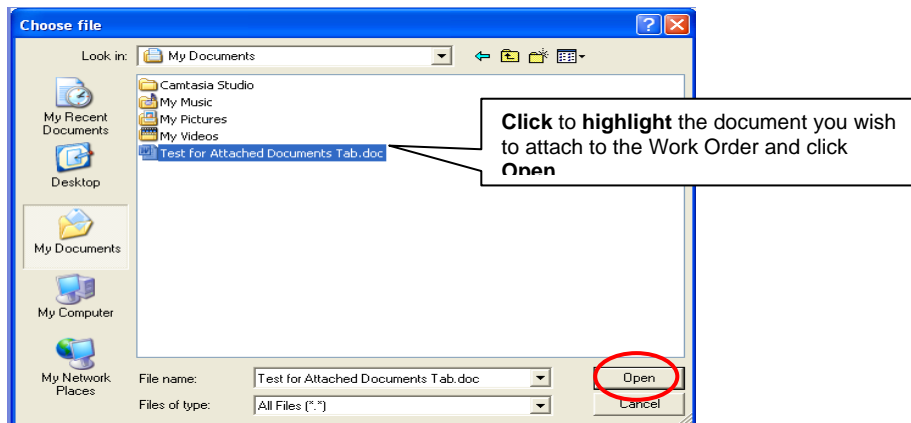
Choose file

Look in: My Documents

My Recent Documents

Desktop

My Documents

My Computer

My Network Places

Camtasia Studio
My Music
My Pictures
My Videos
Test for Attached Documents Tab.doc

**Click** to **highlight** the document you wish to attach to the Work Order and click **Open**.

File name: Test for Attached Documents Tab.doc

Files of type: All Files (*.*)

Open

Cancel